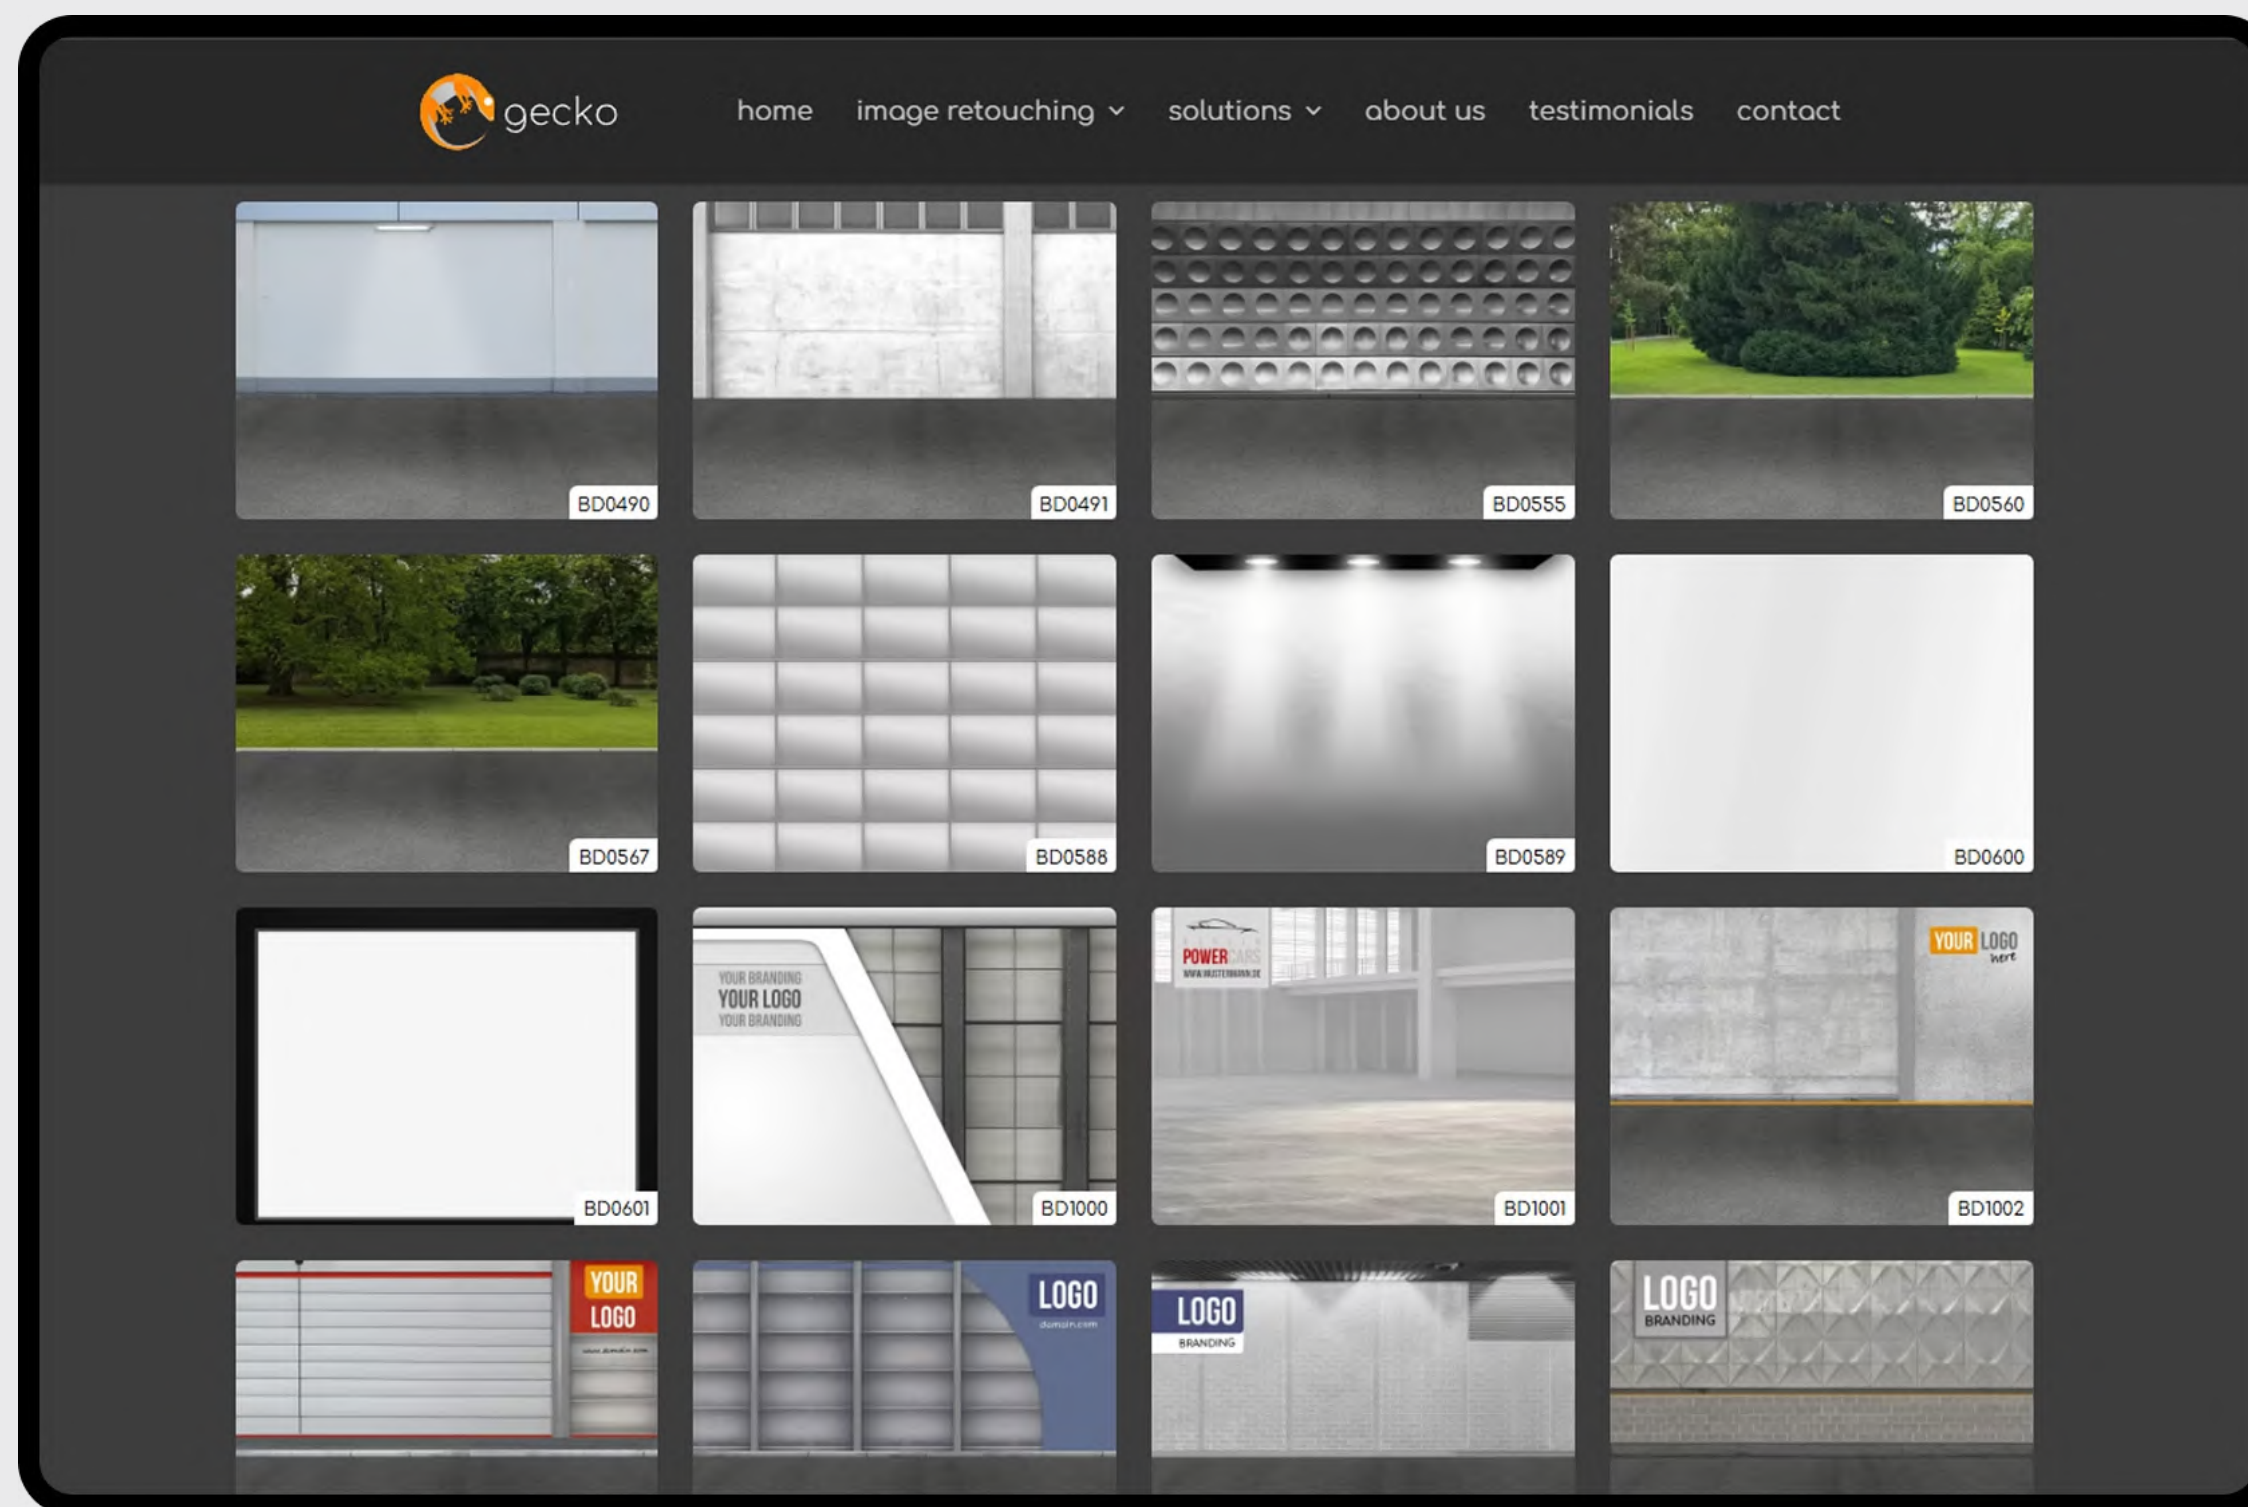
gecko

home image retouching solutions about us testimonials contact

BD0490

BD0491

BD0555

BD0560

BD0567

BD0588

BD0589

BD0600

BD0601

YOUR BRANDING
YOUR LOGO
YOUR BRANDING

BD1000

POWERCARS
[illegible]

BD1001

YOUR LOGO here

BD1002

YOUR LOGO
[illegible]

LOGO
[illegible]

LOGO
BRANDING

LOGO
BRANDING